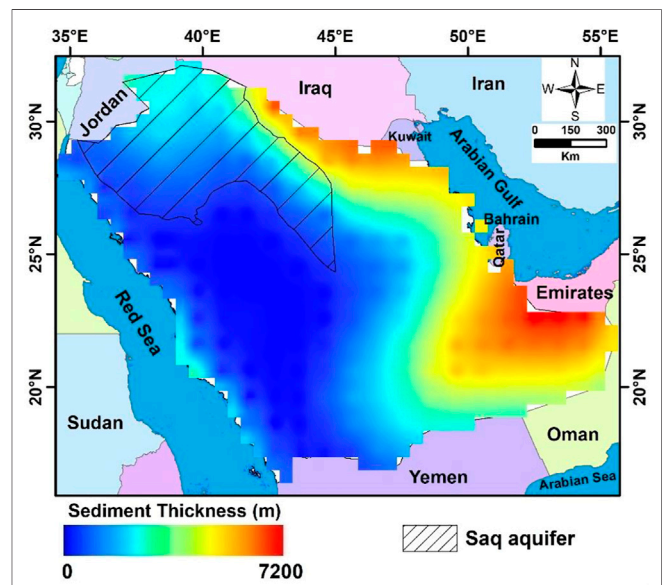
35°E 40°E 45°E 50°E 55°E

30°N 25°N 20°N

30°N 25°N 20°N

Jordan
Iraq
Iran
Kuwait
Arabian Gulf
Bahrain
Qatar
Emirates
Red Sea
Sudan
Oman
Yemen
Arabian Sea

N
W E
S
0 150 300
Km

Sediment Thickness (m)
0 7200

Saq aquifer